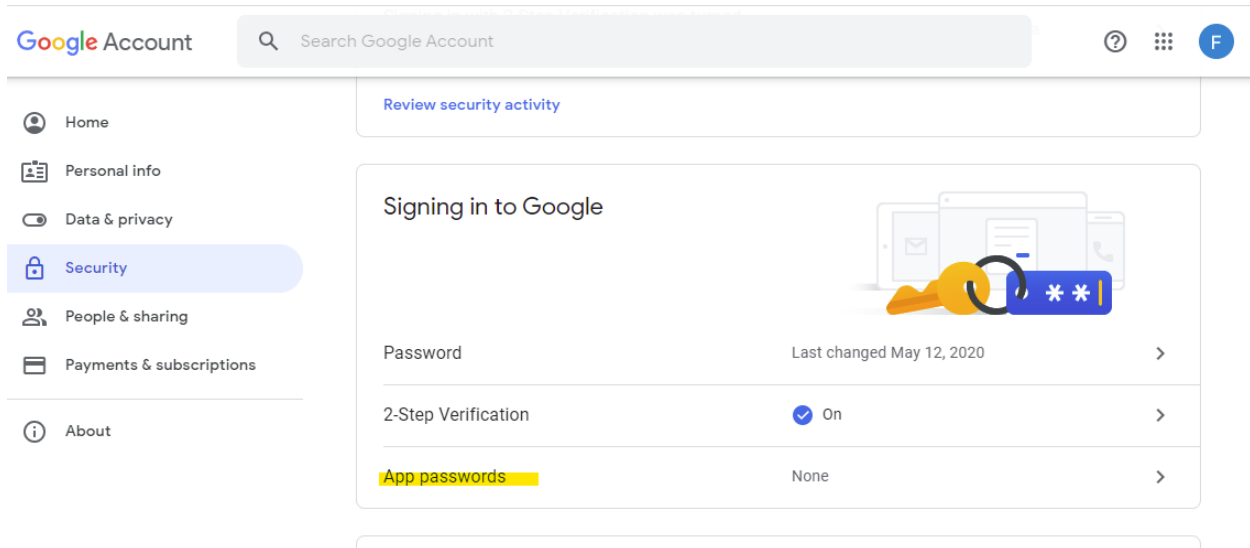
Google Account

Search Google Account

F

Home

Personal info

Data & privacy

Security

People & sharing

Payments & subscriptions

About

Review security activity

Signing in to Google

**

Password

Last changed May 12, 2020

2-Step Verification

On

App passwords

None